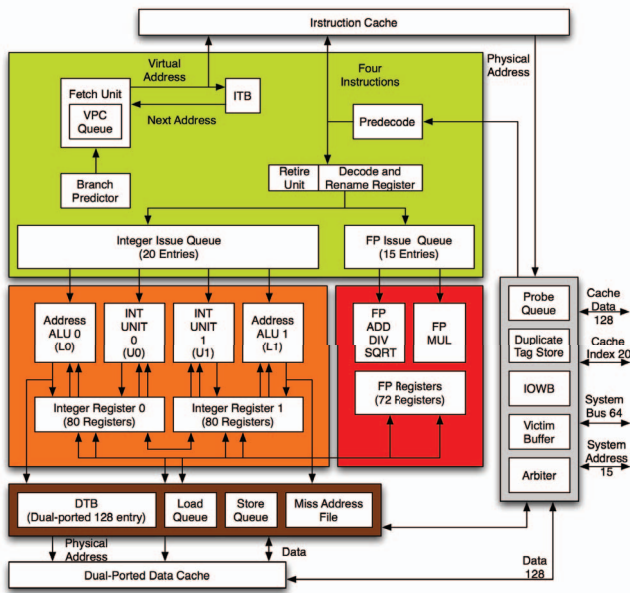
Irstruction Cache

Virtual Address

Physical Address

Four Instructions

Fetch Unit

VPC Queue

ITB

Next Address

Predecode

Branch Predictor

Retire Unit

Decode and Rename Register

Integer Issue Queue (20 Entries)

FP Issue Queue (15 Entries)

Address ALU 0 (L0)

INT UNIT 0 (U0)

INT UNIT 1 (U1)

Address ALU 1 (L1)

Integer Register 0 (80 Registers)

Integer Register 1 (80 Registers)

FP ADD DIV SQRT

FP MUL

FP Registers (72 Registers)

Probe Queue

Cache Data 128

Duplicate Tag Store

Cache Index 20

IOWB

System Bus 64

Victim Buffer

System Address 15

Arbiter

DTB (Dual-ported 128 entry)

Load Queue

Store Queue

Miss Address File

Physical Address

Data

Dual-Ported Data Cache

Data 128